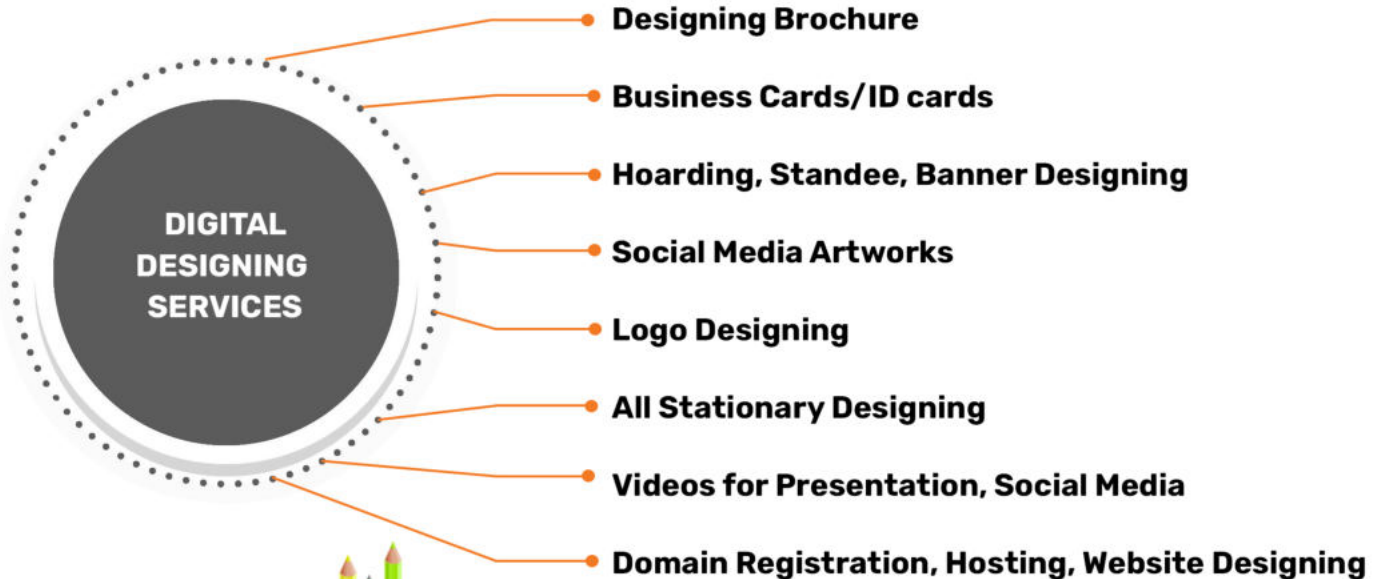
DIGITAL DESIGNING SERVICES

Designing Brochure

Business Cards/ID cards

Hoarding, Standee, Banner Designing

Social Media Artworks

Logo Designing

All Stationary Designing

Videos for Presentation, Social Media

Domain Registration, Hosting, Website Designing